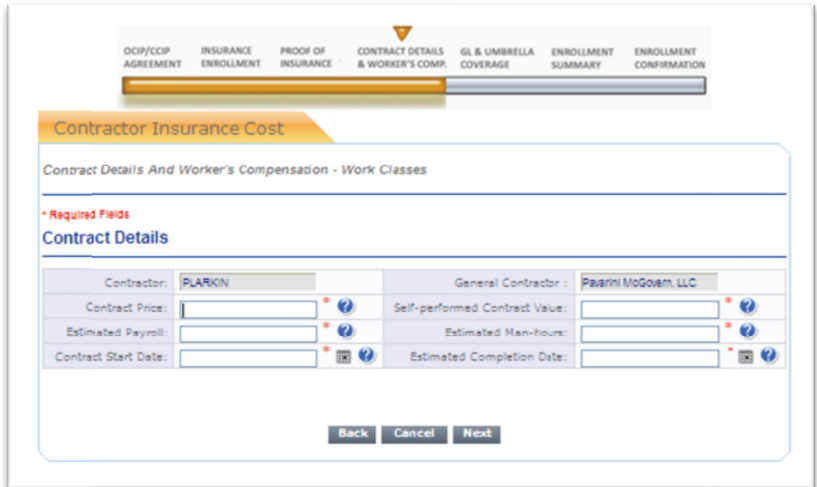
OCIP/CCIP AGREEMENT
INSURANCE ENROLLMENT
PROOF OF INSURANCE
CONTRACT DETAILS & WORKER'S COMP.
GL & UMBRELLA COVERAGE
ENROLLMENT SUMMARY
ENROLLMENT CONFIRMATION

Contractor Insurance Cost

Contract Details And Worker's Compensation - Work Classes

* Required Fields

Contract Details

| Contractor: | PLARKIN | General Contractor : | Pavarini McGovern, LLC |
|---|---|---|---|
| Contract Price: | * | Self-performed Contract Value: | * |
| Estimated Payroll: | * | Estimated Man-hours: | * |
| Contract Start Date: | * | Estimated Completion Date: | * |

Back Cancel Next